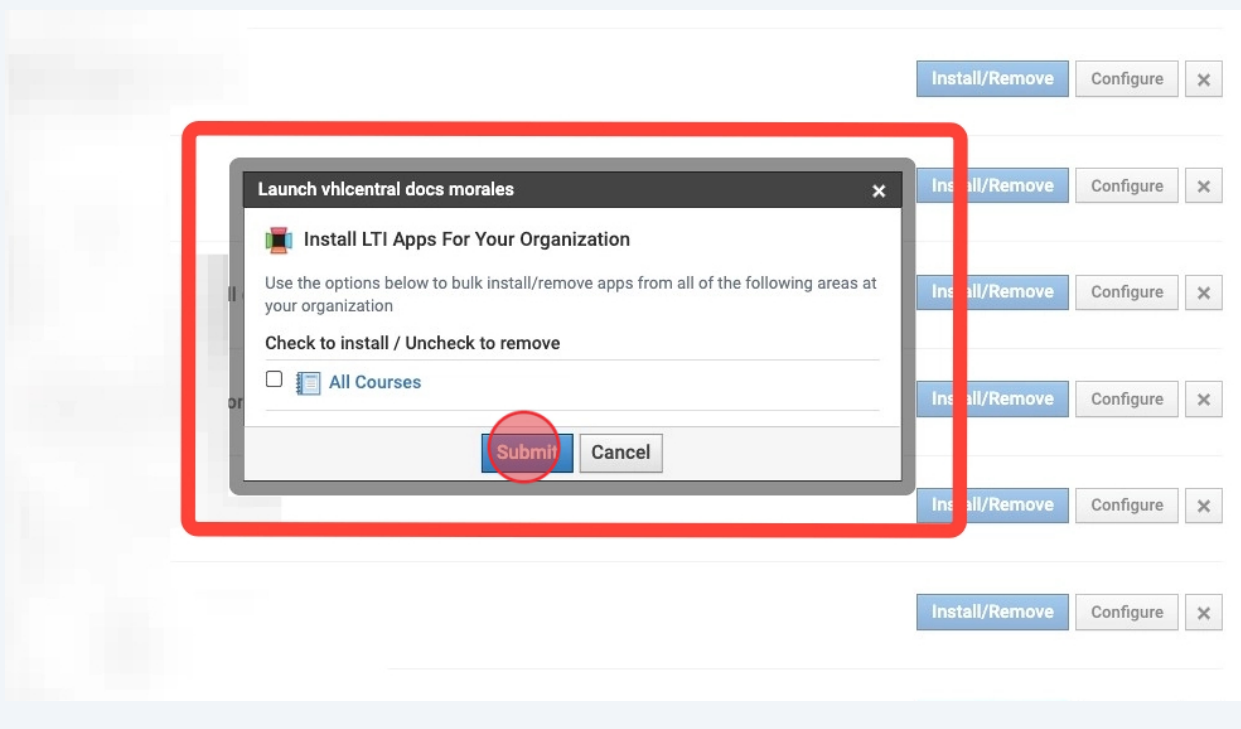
Install/Remove Configure ×

Launch vhlcentral docs morales ×

Install LTI Apps For Your Organization

Use the options below to bulk install/remove apps from all of the following areas at your organization

Check to install / Uncheck to remove

All Courses

Submit Cancel

Ins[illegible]ll/Remove Configure ×

Ins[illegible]ll/Remove Configure ×

Ins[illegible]ll/Remove Configure ×

Ins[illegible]ll/Remove Configure ×

Install/Remove Configure ×